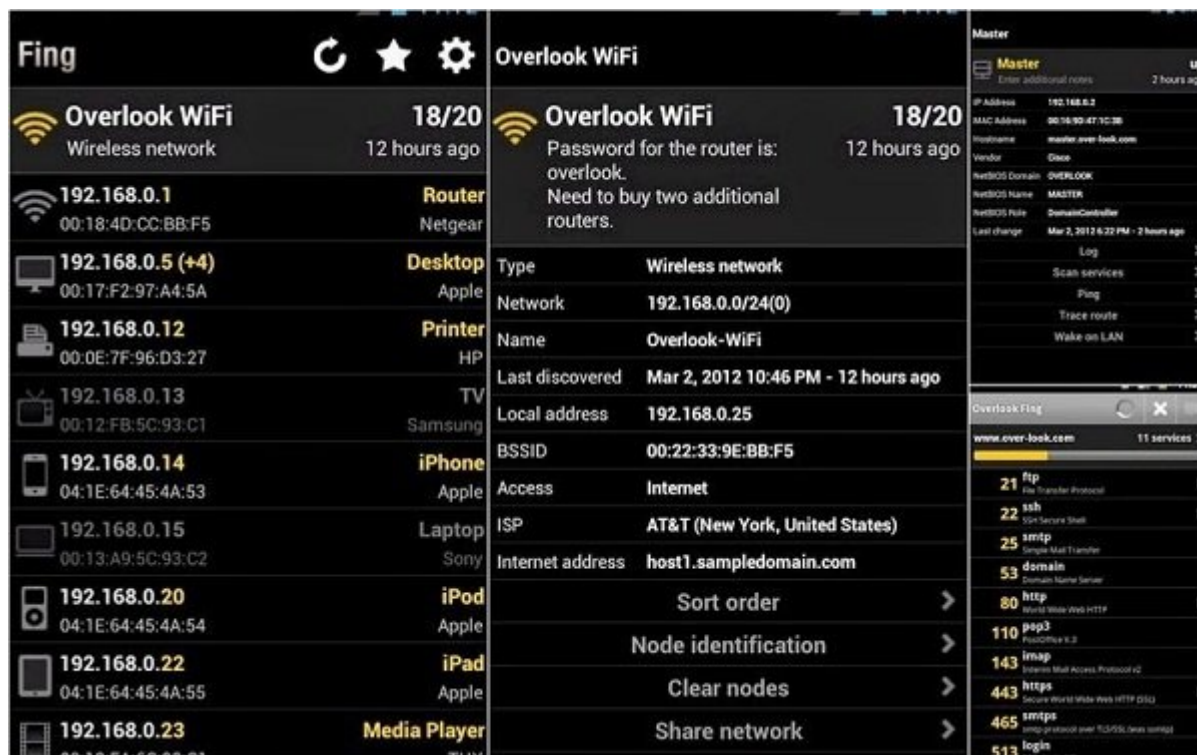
Fing

Overlook WiFi 18/20
Wireless network 12 hours ago

192.168.0.1 Router
00:18:4D:CC:BB:F5 Netgear

192.168.0.5 (+4) Desktop
00:17:F2:97:A4:5A Apple

192.168.0.12 Printer
00:0E:7F:96:D3:27 HP

192.168.0.13 TV
00:12:FB:5C:93:C1 Samsung

192.168.0.14 iPhone
04:1E:64:45:4A:53 Apple

192.168.0.15 Laptop
00:13:A9:5C:93:C2 Sony

192.168.0.20 iPod
04:1E:64:45:4A:54 Apple

192.168.0.22 iPad
04:1E:64:45:4A:55 Apple

192.168.0.23 Media Player
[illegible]

Overlook WiFi

Overlook WiFi 18/20
Password for the router is: overlook.
Need to buy two additional routers. 12 hours ago

| | |
|---|---|
| Type | Wireless network |
| Network | 192.168.0.0/24(0) |
| Name | Overlook-WiFi |
| Last discovered | Mar 2, 2012 10:46 PM - 12 hours ago |
| Local address | 192.168.0.25 |
| BSSID | 00:22:33:9E:BB:F5 |
| Access | Internet |
| ISP | AT&T (New York, United States) |
| Internet address | host1.sampledomain.com |

Sort order
Node identification
Clear nodes
Share network

Master

Master
Enter additional notes 2 hours ag

| | |
|---|---|
| IP Address | 192.168.0.2 |
| MAC Address | 00:16:90:47:1C:38 |
| Hostname | master.over-look.com |
| Vendor | Cisco |
| NetBIOS Domain | OVERLOOK |
| NetBIOS Name | MASTER |
| NetBIOS Role | DomainController |
| Last change | Mar 2, 2012 6:22 PM - 2 hours ago |

Log
Scan services
Ping
Trace route
Wake on LAN

Overlook Fing
www.over-look.com 11 services

21 ftp
File Transfer Protocol
22 ssh
SSH Secure Shell
25 smtp
Simple Mail Transfer
53 domain
Domain Name Server
80 http
World Wide Web HTTP
110 pop3
PostOffice V.3
143 imap
Internet Mail Access Protocol v2
443 https
Secure World Wide Web HTTP (SSL)
465 smtps
smtp protocol over TLS/SSL (was ssmtp)
513 login